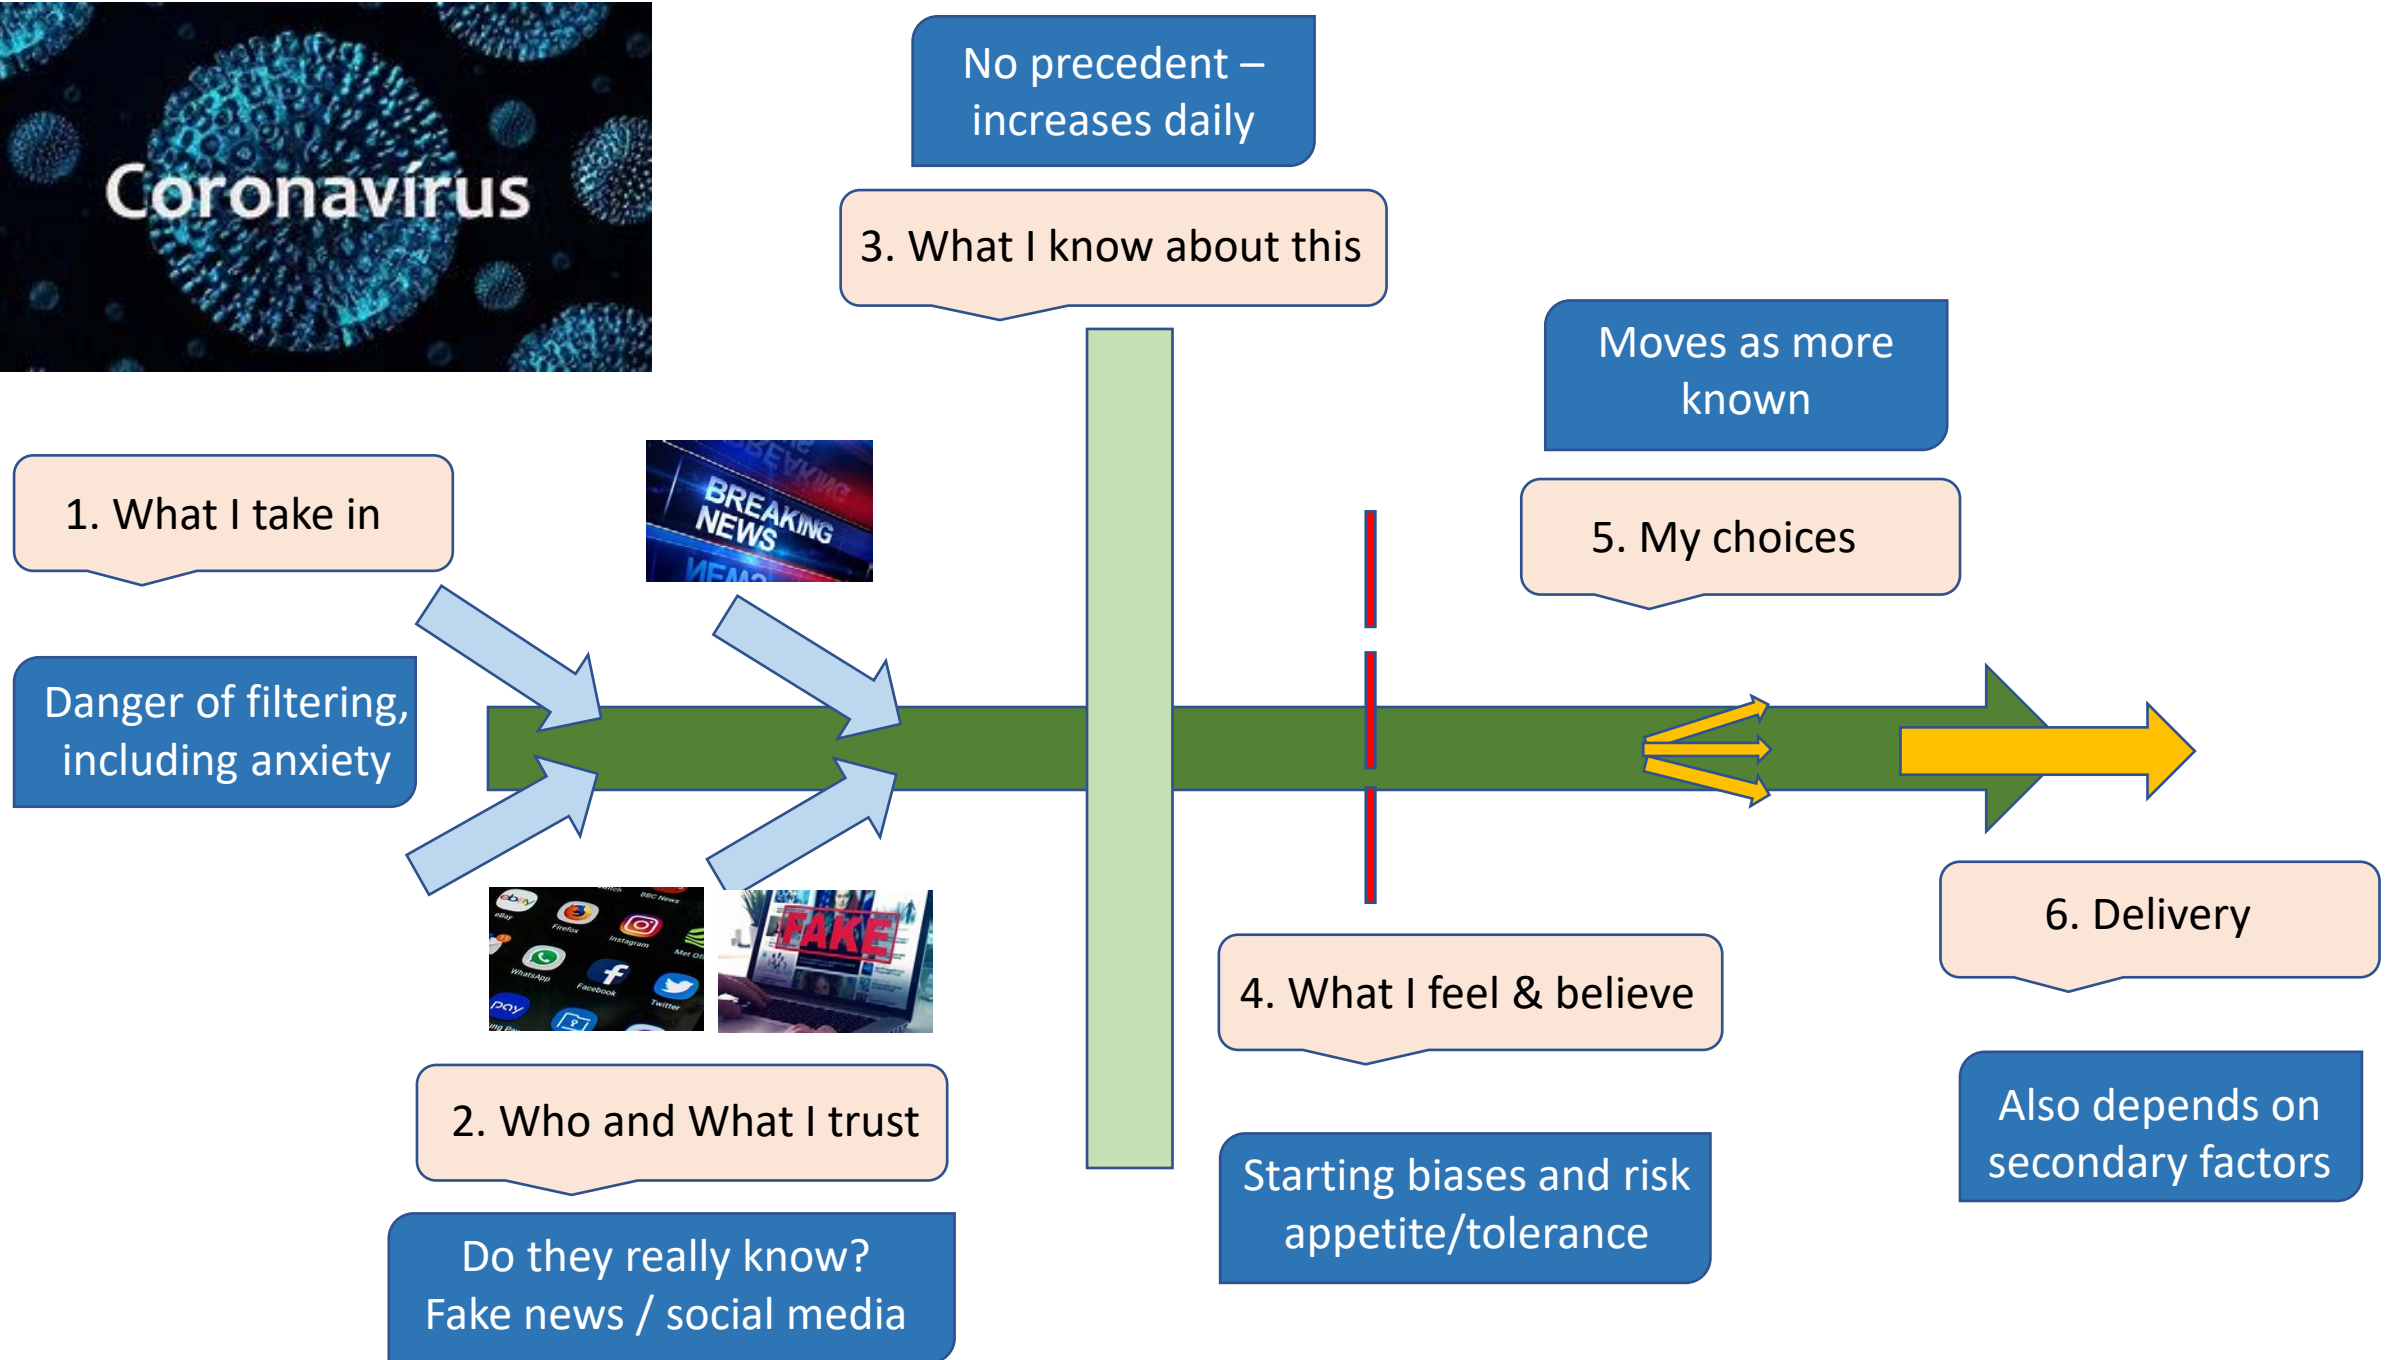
Coronavirus

No precedent – increases daily

3. What I know about this

Moves as more known

1. What I take in

BREAKING NEWS

5. My choices

Danger of filtering, including anxiety

6. Delivery

FAKE

4. What I feel & believe

2. Who and What I trust

Also depends on secondary factors

Starting biases and risk appetite/tolerance

Do they really know? Fake news / social media